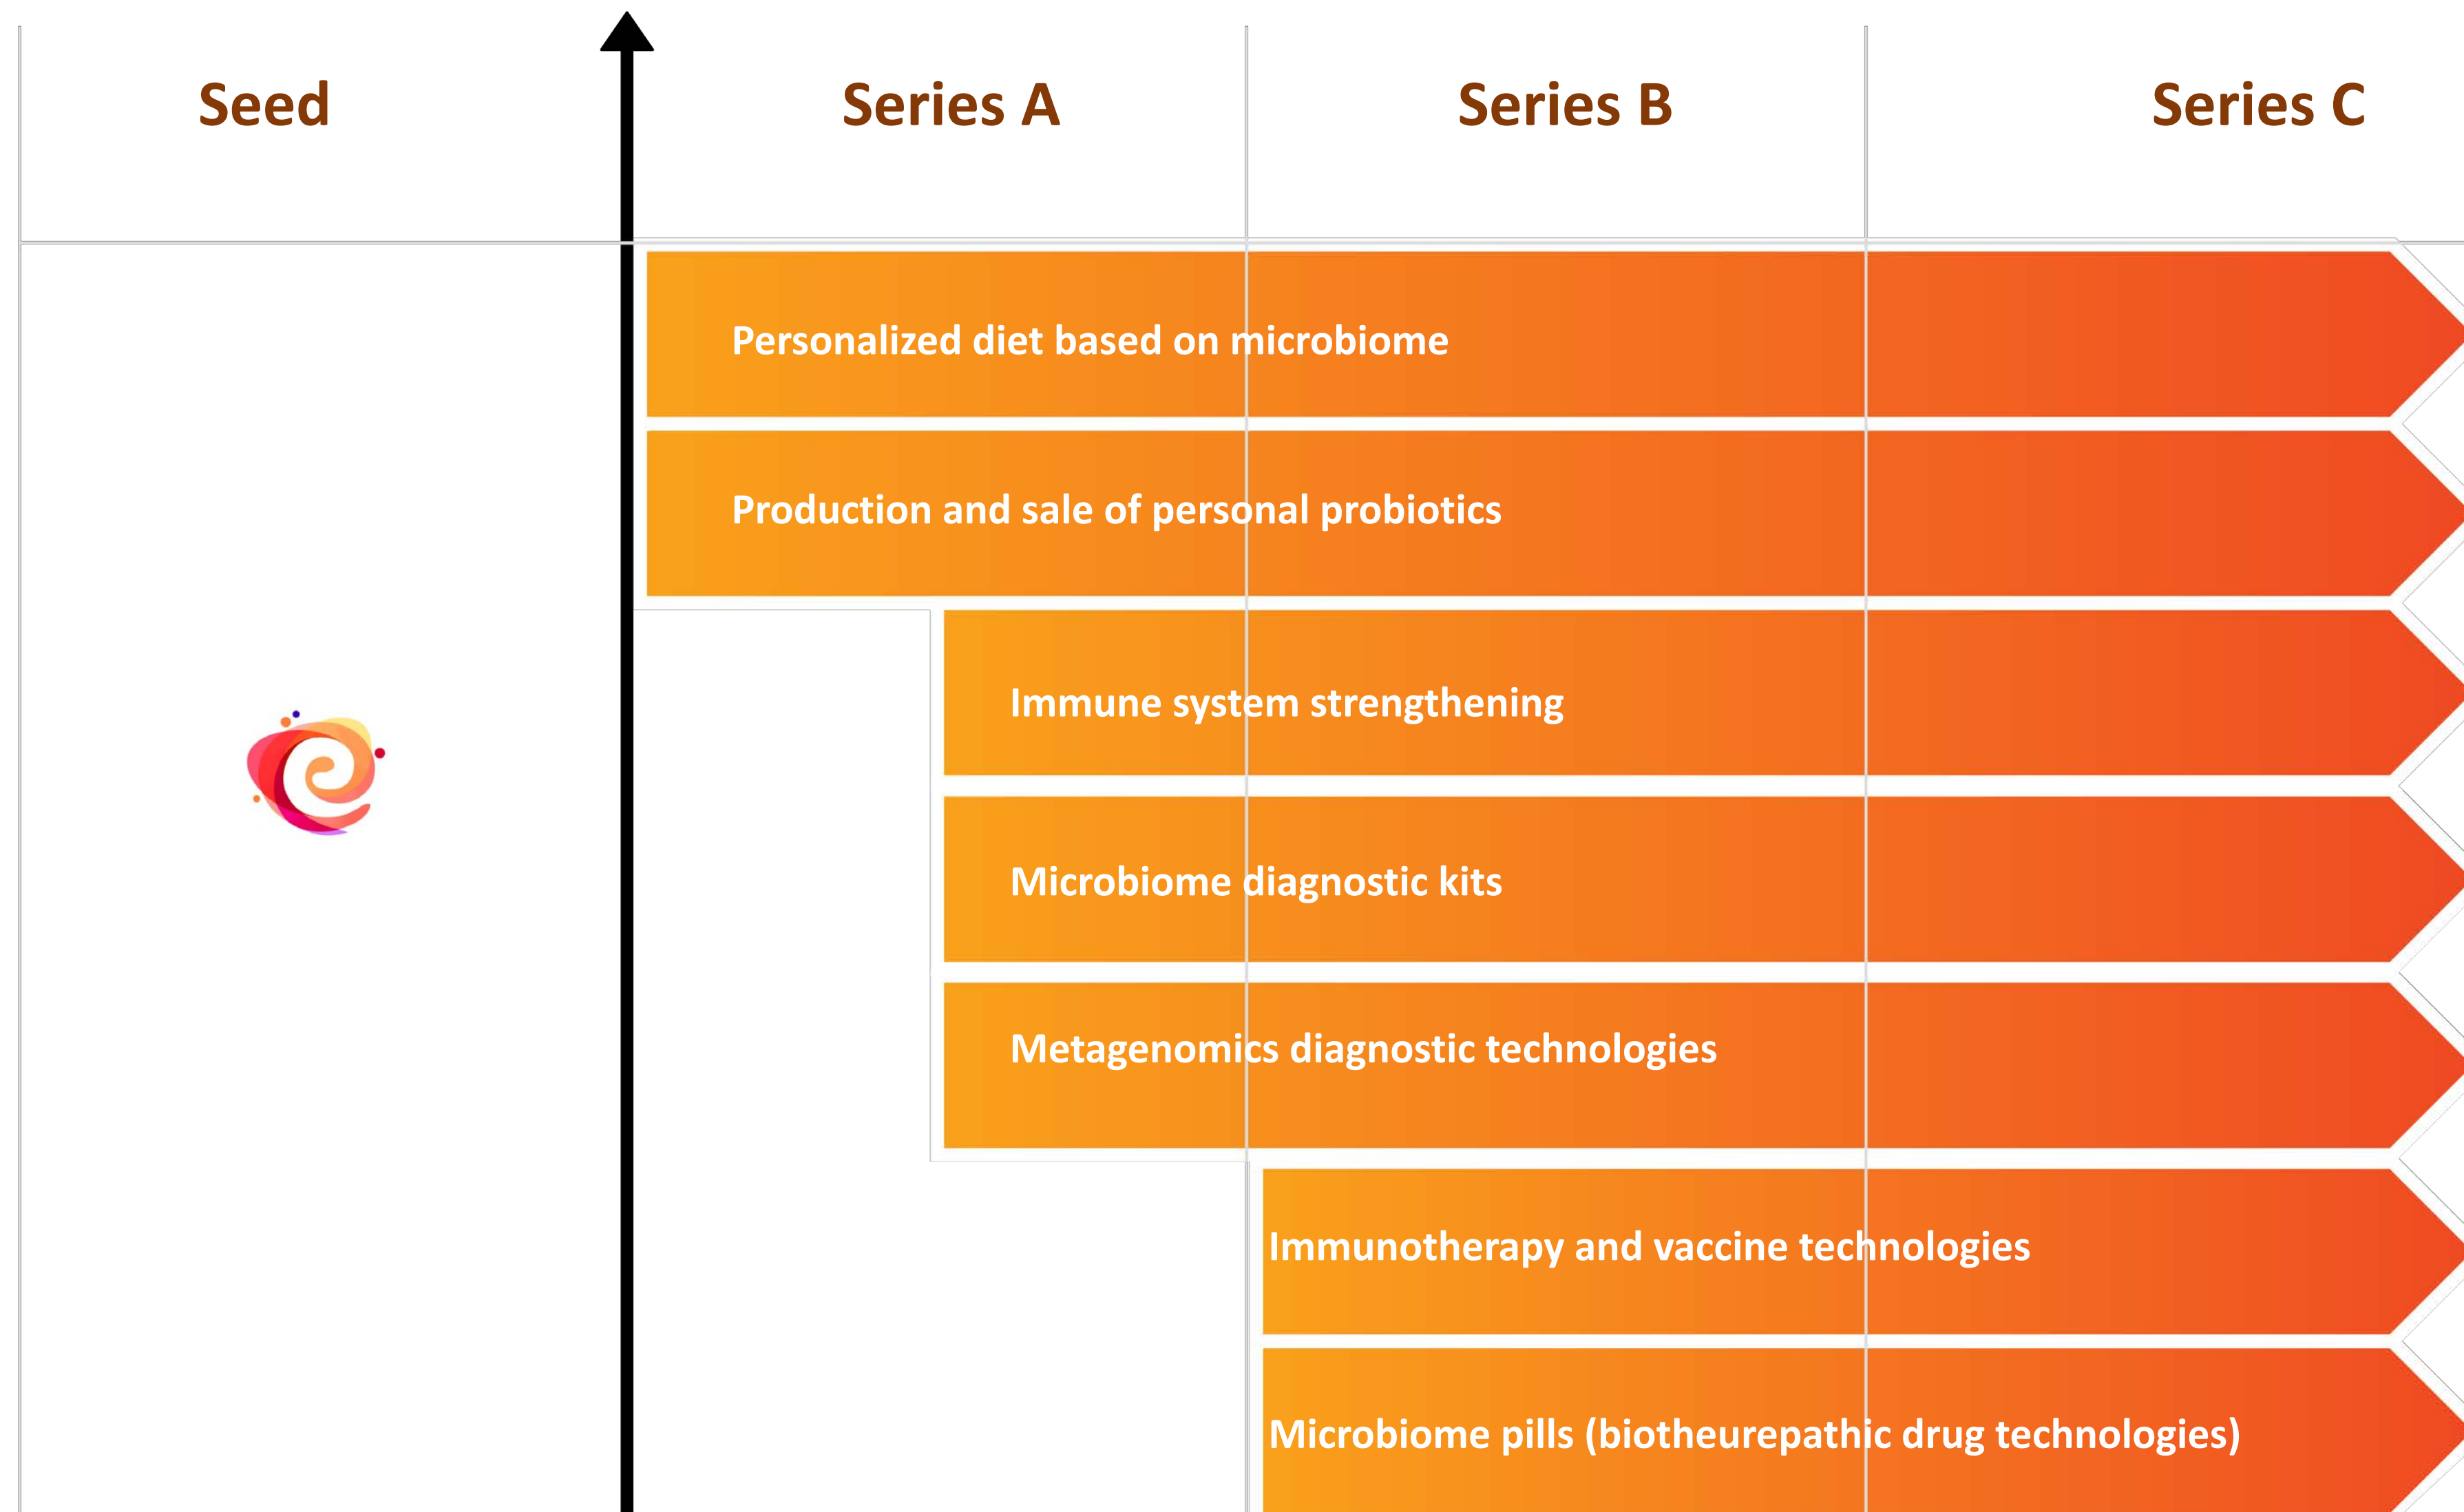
Seed

Series A

Series B

Series C

Personalized diet based on microbiome

Production and sale of personal probiotics

Immune system strengthening

Microbiome diagnostic kits

Metagenomics diagnostic technologies

Immunotherapy and vaccine technologies

Microbiome pills (biotheurepathic drug technologies)